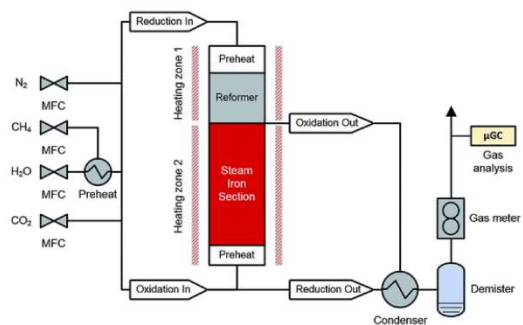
Reduction In

$N_2$

MFC

$CH_4$

$H_2O$

MFC

Preheat

$CO_2$

MFC

Heating zone 1

Heating zone 2

Preheat

Reformer

Steam Iron Section

Preheat

Oxidation Out

μGC

Gas analysis

Gas meter

Oxidation In

Reduction Out

Demister

Condenser